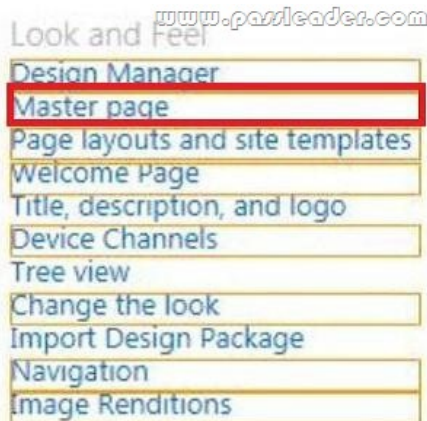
www.passleader.com
Look and Feel
Design Manager
Master page
Page layouts and site templates
Welcome Page
Title, description, and logo
Device Channels
Tree view
Change the look
Import Design Package
Navigation
Image Renditions